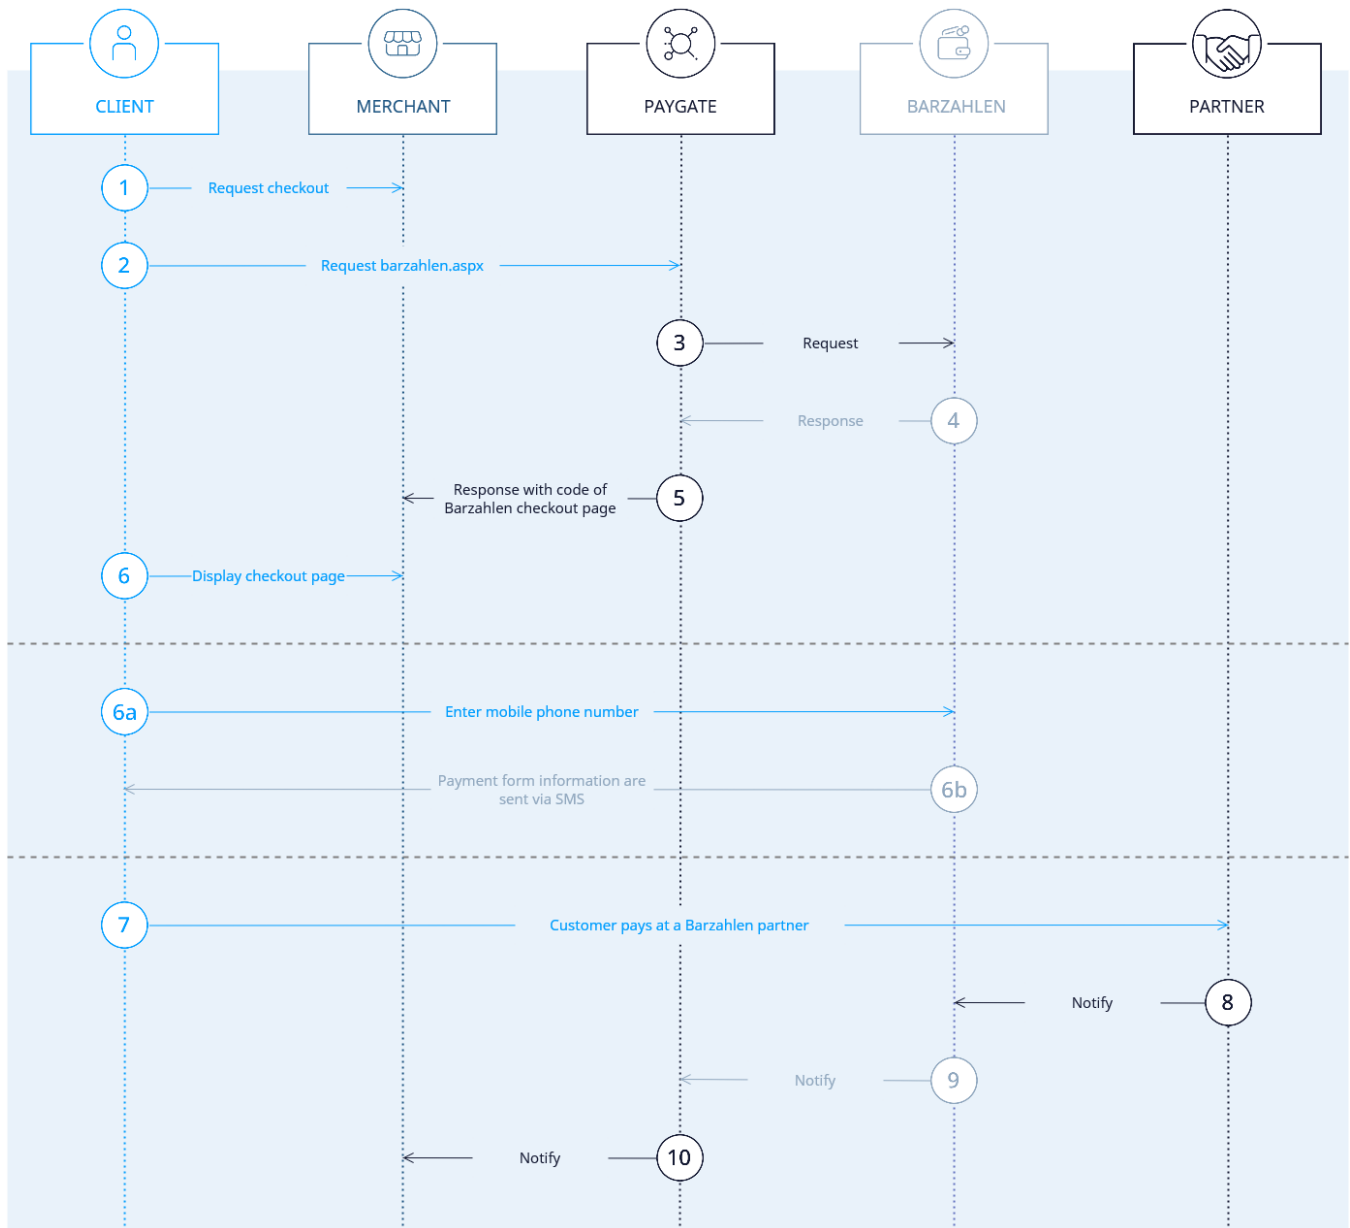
CLIENT

MERCHANT

PAYGATE

BARZAHLEN

PARTNER

1 Request checkout

2 Request barzahlen.aspx

3 Request

4 Response

5 Response with code of Barzahlen checkout page

6 Display checkout page

6a Enter mobile phone number

6b Payment form information are sent via SMS

7 Customer pays at a Barzahlen partner

8 Notify

9 Notify

10 Notify